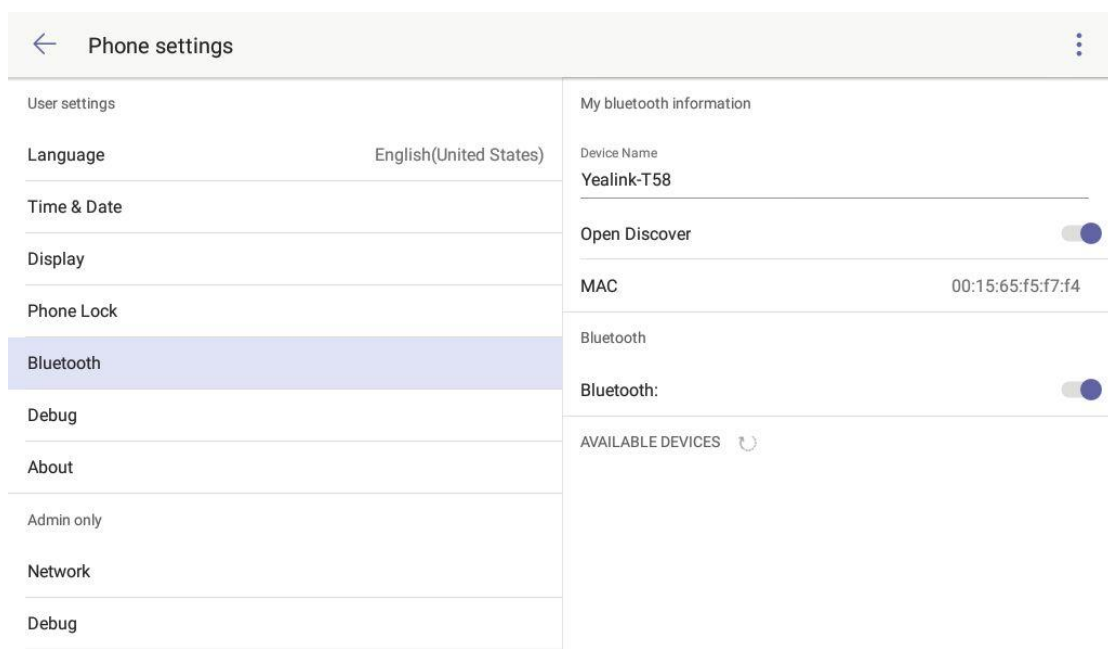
Phone settings

User settings

Language English(United States)

Time & Date

Display

Phone Lock

Bluetooth

Debug

About

Admin only

Network

Debug

My bluetooth information

Device Name
Yealink-T58

Open Discover

MAC 00:15:65:f5:f7:f4

Bluetooth

Bluetooth:

AVAILABLE DEVICES